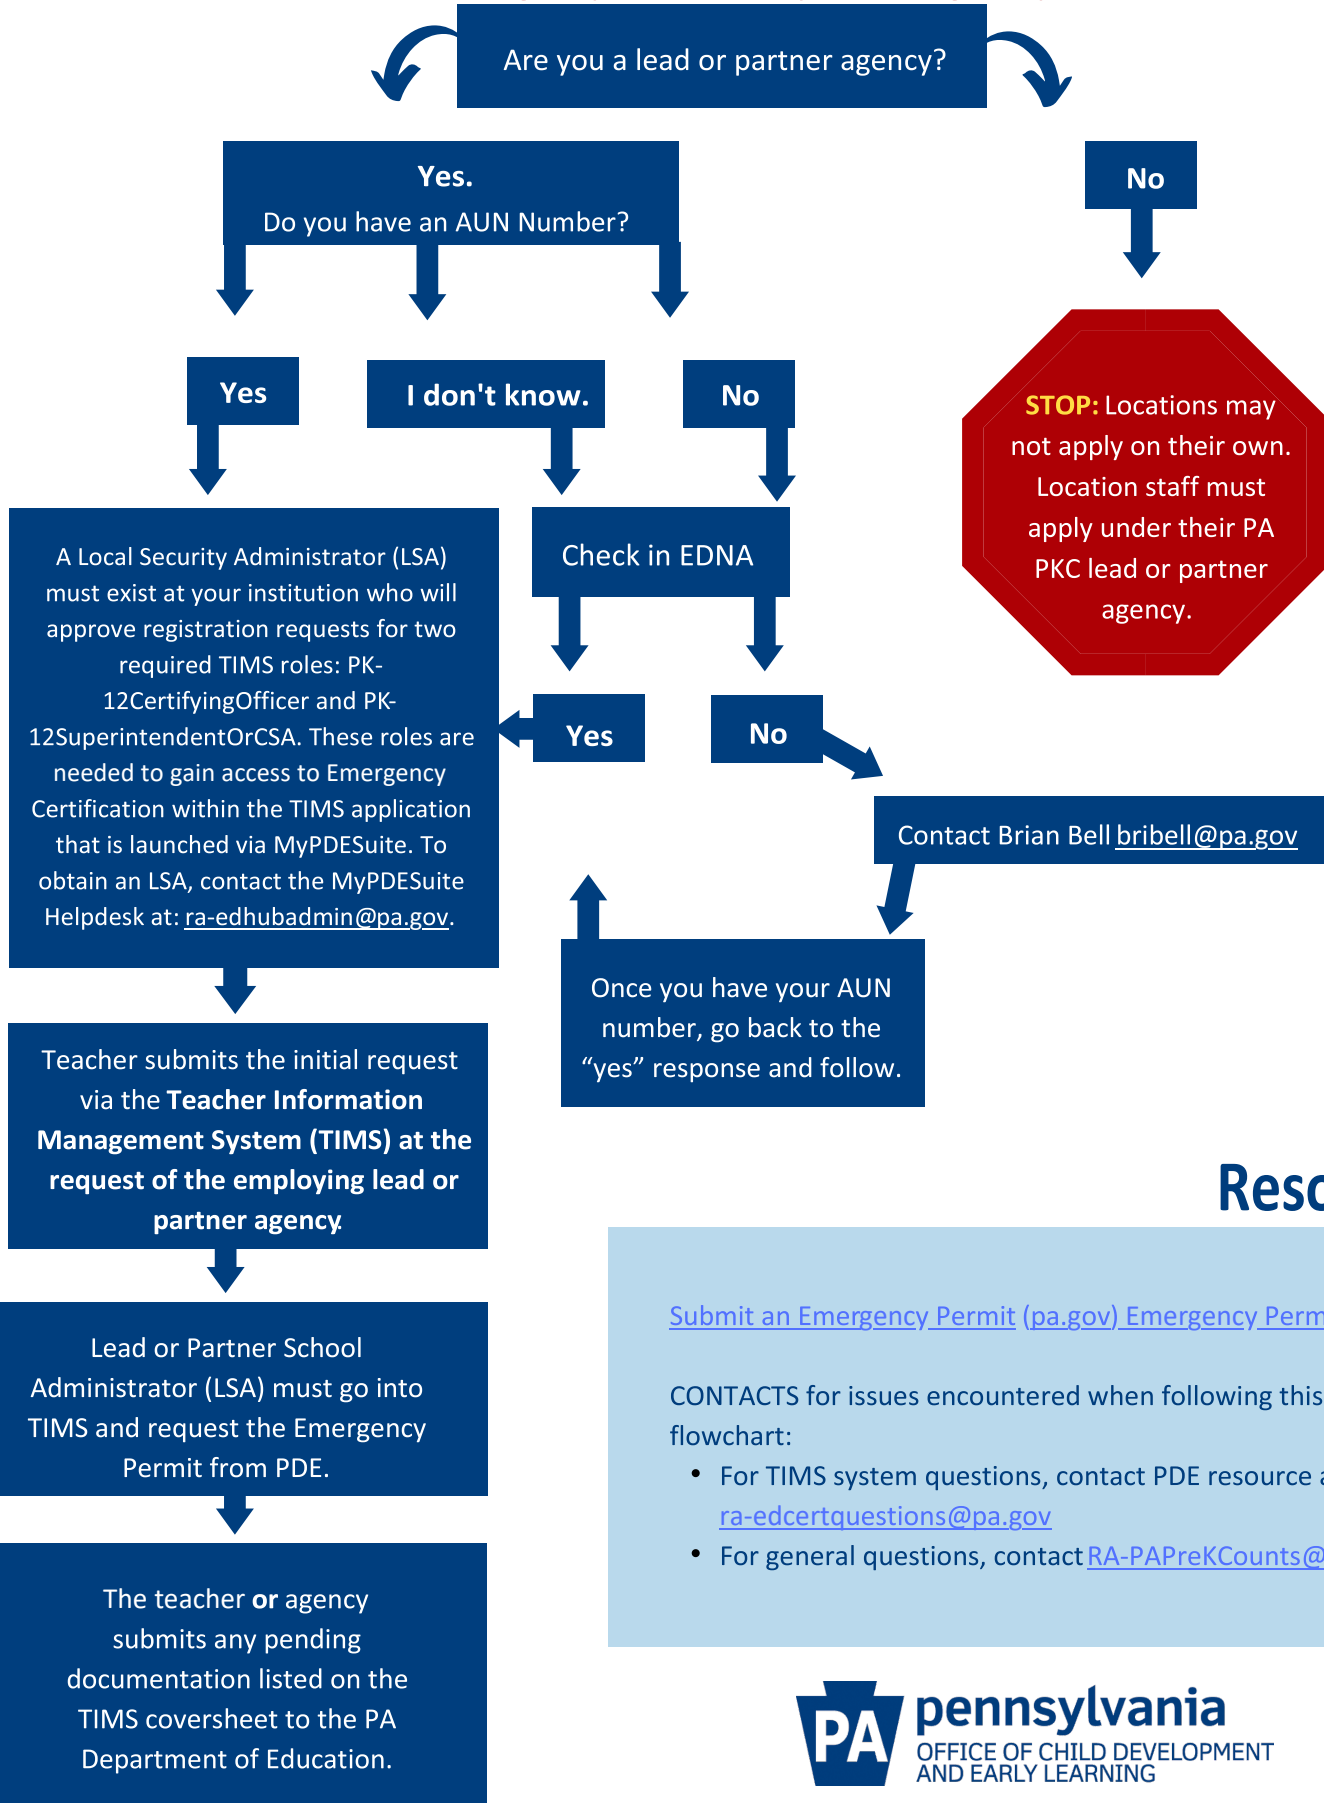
Are you a lead or partner agency?

Yes.
Do you have an AUN Number?

No

Yes

I don't know.

No

STOP: Locations may not apply on their own. Location staff must apply under their PA PKC lead or partner agency.

A Local Security Administrator (LSA) must exist at your institution who will approve registration requests for two required TIMS roles: PK-12CertifyingOfficer and PK-12SuperintendentOrCSA. These roles are needed to gain access to Emergency Certification within the TIMS application that is launched via MyPDESuite. To obtain an LSA, contact the MyPDESuite Helpdesk at: ra-edhubadmin@pa.gov.

Check in EDNA

Yes

No

Contact Brian Bell bribell@pa.gov

Once you have your AUN number, go back to the “yes” response and follow.

Teacher submits the initial request via the **Teacher Information Management System (TIMS) at the request of the employing lead or partner agency**.

Lead or Partner School Administrator (LSA) must go into TIMS and request the Emergency Permit from PDE.

The teacher **or** agency submits any pending documentation listed on the TIMS coversheet to the PA Department of Education.

Reso

Submit an Emergency Permit (pa.gov) Emergency Perm

CONTACTS for issues encountered when following this flowchart:

• For TIMS system questions, contact PDE resource a ra-edcertquestions@pa.gov
• For general questions, contact RA-PAPreKCounts@

PA pennsylvania
OFFICE OF CHILD DEVELOPMENT AND EARLY LEARNING